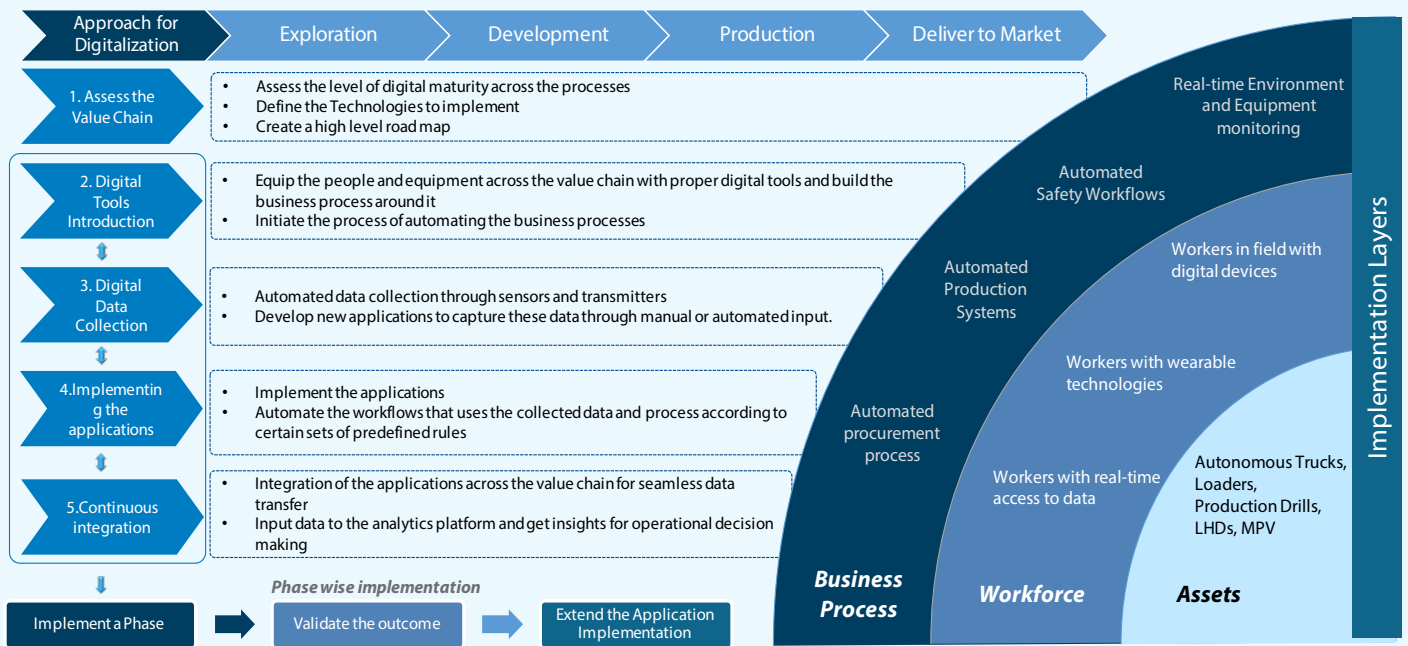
Approach for Digitalization

Exploration

Development

Production

Deliver to Market

1. Assess the Value Chain

- Assess the level of digital maturity across the processes
- Define the Technologies to implement
- Create a high level road map

2. Digital Tools Introduction

- Equip the people and equipment across the value chain with proper digital tools and build the business process around it
- Initiate the process of automating the business processes

3. Digital Data Collection

- Automated data collection through sensors and transmitters
- Develop new applications to capture these data through manual or automated input.

4.Implementing the applications

- Implement the applications
- Automate the workflows that uses the collected data and process according to certain sets of predefined rules

5.Continuous integration

- Integration of the applications across the value chain for seamless data transfer
- Input data to the analytics platform and get insights for operational decision making

Phase wise implementation

Implement a Phase

Validate the outcome

Extend the Application Implementation

Real-time Environment and Equipment monitoring

Automated Safety Workflows

Automated Production Systems

Automated procurement process

Workers in field with digital devices

Workers with wearable technologies

Workers with real-time access to data

Autonomous Trucks, Loaders, Production Drills, LHDs, MPV

Business Process

Workforce

Assets

Implementation Layers